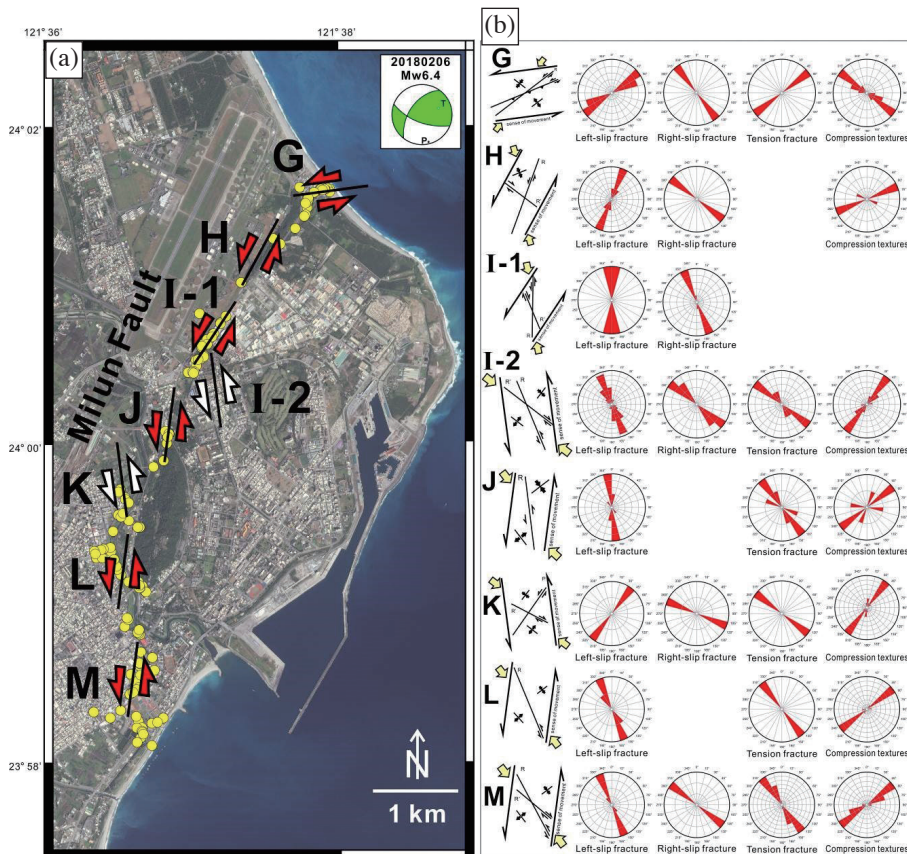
121° 36'
121° 38'
(a)
20180206
Mw6.4
T
P
24° 02'
G
H
I-1
Milun Fault
I-2
J
24° 00'
K
L
M
23° 58'
N
1 km

(b)
G
sense of movement
Left-slip fracture
Right-slip fracture
Tension fracture
Compression textures
H
R
sense of movement
Left-slip fracture
Right-slip fracture
Compression textures
I-1
R
sense of movement
Left-slip fracture
Right-slip fracture
I-2
R'
R
sense of movement
Left-slip fracture
Right-slip fracture
Tension fracture
Compression textures
J
R
sense of movement
Left-slip fracture
Tension fracture
Compression textures
K
P
R
sense of movement
Left-slip fracture
Right-slip fracture
Tension fracture
Compression textures
L
sense of movement
Left-slip fracture
Tension fracture
Compression textures
M
R
sense of movement
Left-slip fracture
Right-slip fracture
Tension fracture
Compression textures